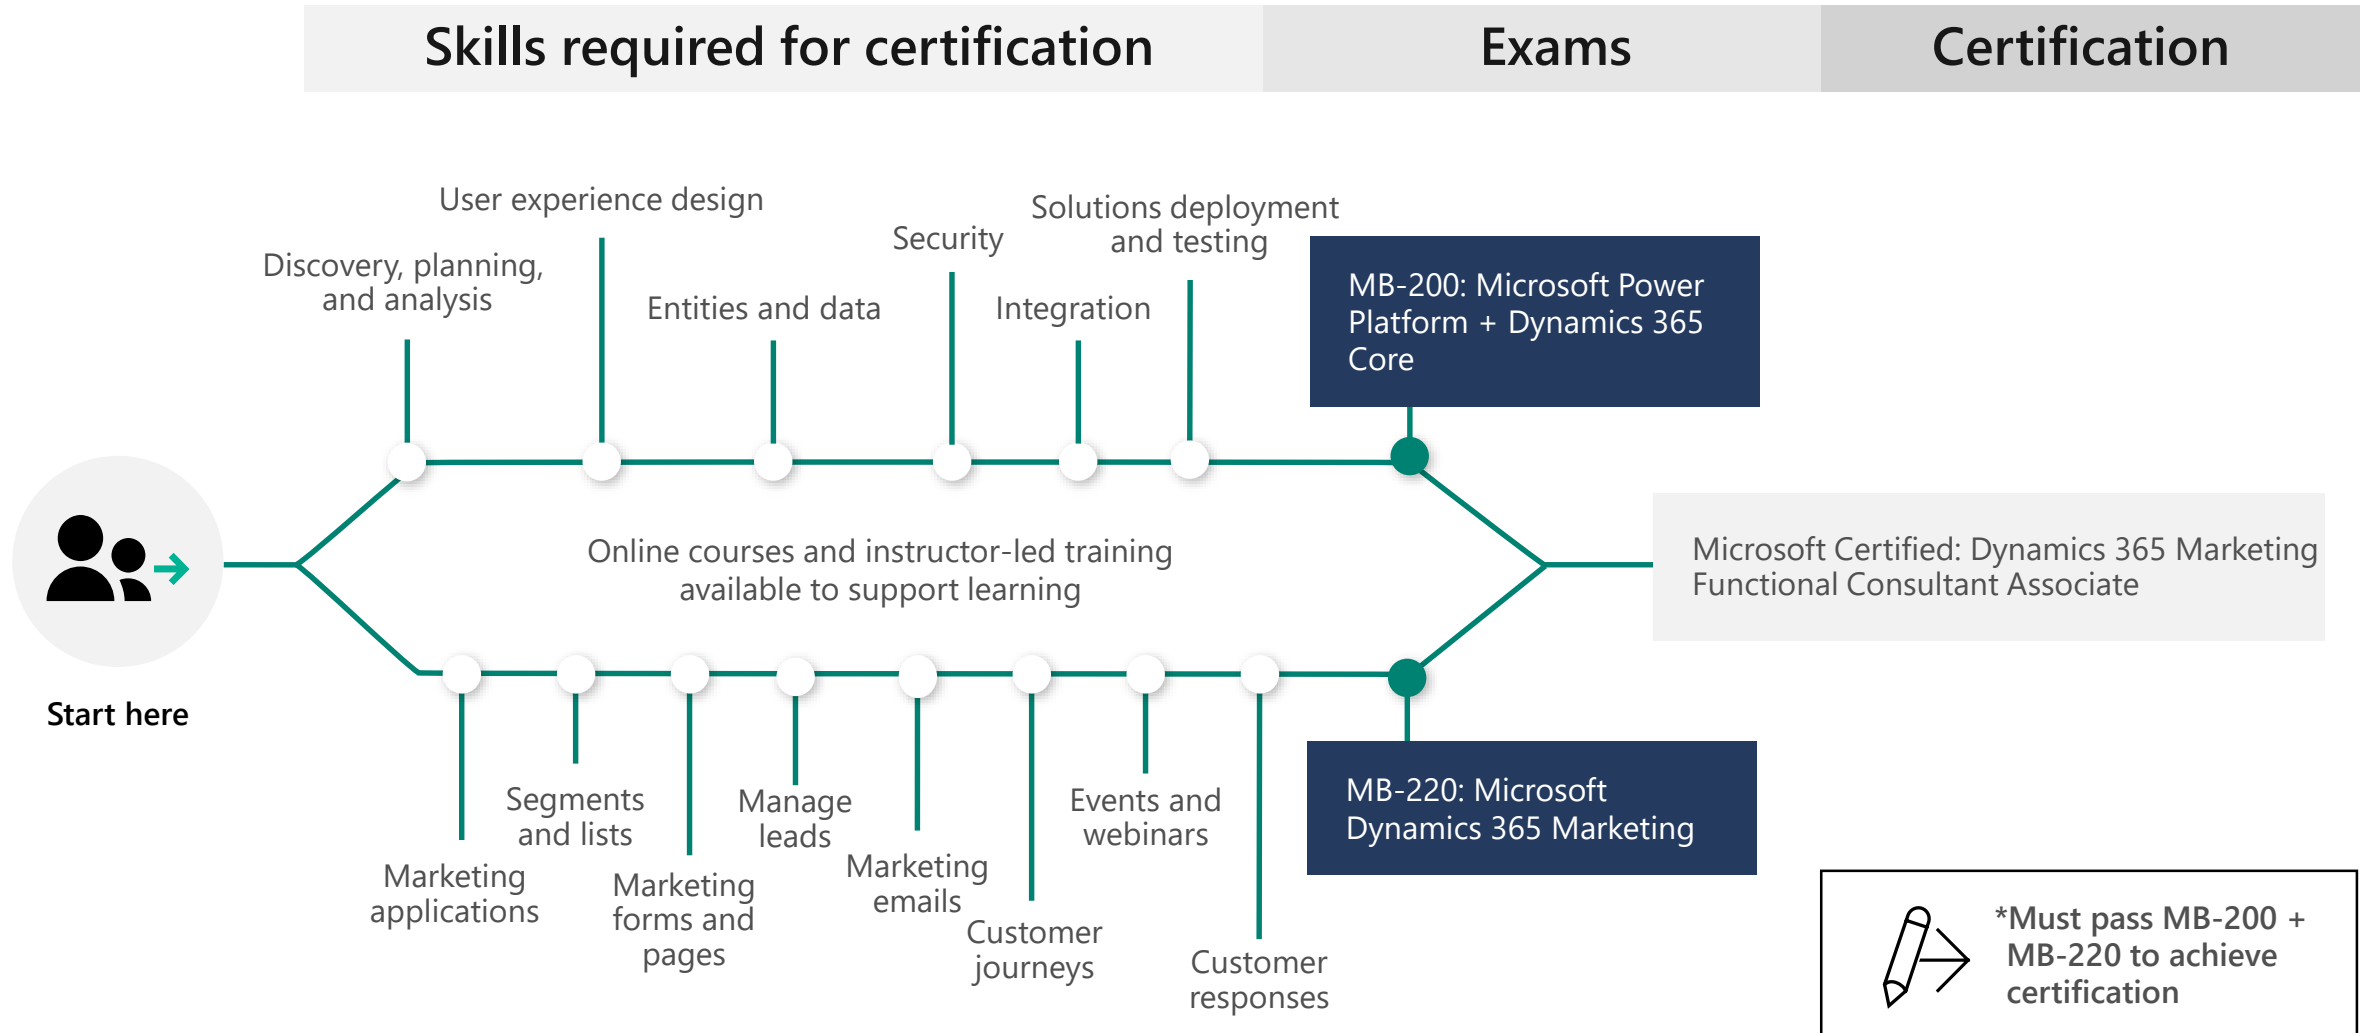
Skills required for certification

Exams

Certification

Start here

Discovery, planning, and analysis

User experience design

Entities and data

Security

Integration

Solutions deployment and testing

MB-200: Microsoft Power Platform + Dynamics 365 Core

Online courses and instructor-led training available to support learning

Microsoft Certified: Dynamics 365 Marketing Functional Consultant Associate

Marketing applications

Segments and lists

Marketing forms and pages

Manage leads

Marketing emails

Customer journeys

Events and webinars

Customer responses

MB-220: Microsoft Dynamics 365 Marketing

*Must pass MB-200 + MB-220 to achieve certification